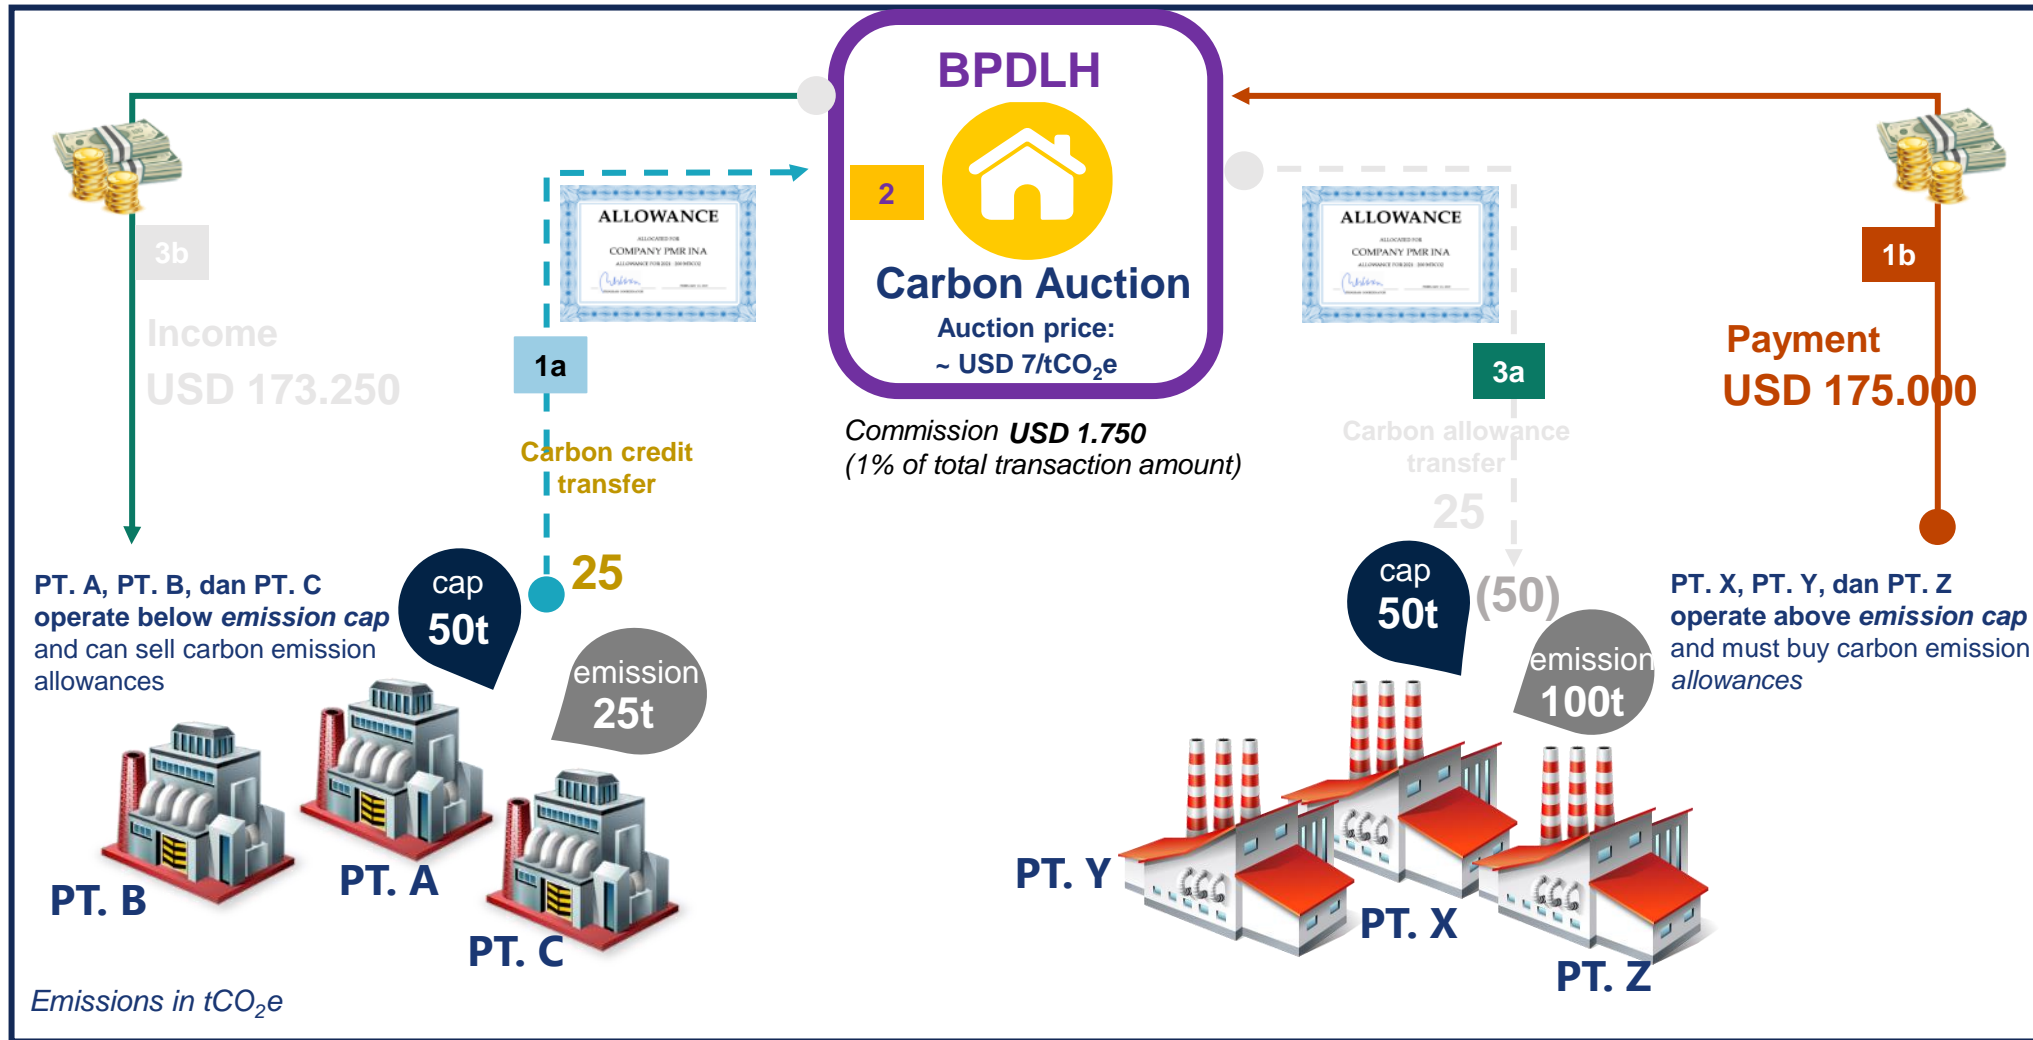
BPDLH

2

Carbon Auction

Auction price: ~ USD 7/t$CO_2$e

Commission USD 1.750 (1% of total transaction amount)

3b

Income USD 173.250

ALLOWANCE

COMPANY PMR INA

1a

Carbon credit transfer

25

cap 50t

emission 25t

PT. A, PT. B, dan PT. C operate below emission cap and can sell carbon emission allowances

PT. B

PT. A

PT. C

Emissions in t$CO_2$e

ALLOWANCE

COMPANY PMR INA

3a

Carbon allowance transfer

25

(50)

cap 50t

emission 100t

1b

Payment USD 175.000

PT. X, PT. Y, dan PT. Z operate above emission cap and must buy carbon emission allowances

PT. Y

PT. X

PT. Z